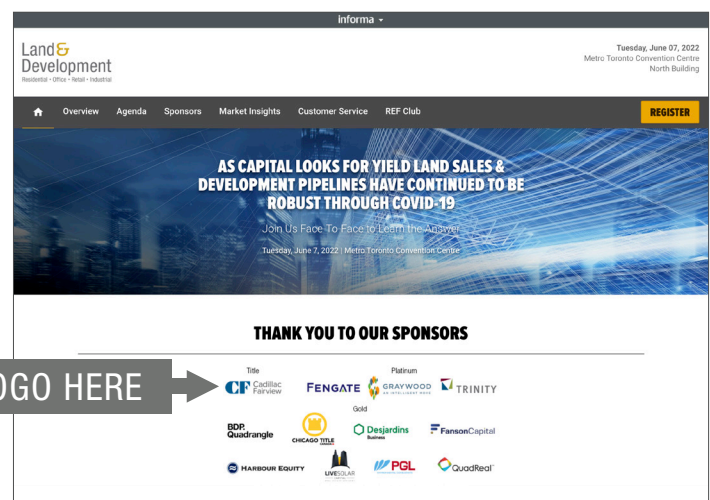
informa

Land & Development
Residential • Office • Retail • Industrial

Tuesday, June 07, 2022
Metro Toronto Convention Centre
North Building

Overview Agenda Sponsors Market Insights Customer Service REF Club

REGISTER

AS CAPITAL LOOKS FOR YIELD LAND SALES & DEVELOPMENT PIPELINES HAVE CONTINUED TO BE ROBUST THROUGH COVID-19

Join Us Face To Face to Learn the Answer

Tuesday, June 7, 2022 | Metro Toronto Convention Centre

THANK YOU TO OUR SPONSORS

OGO HERE

Title
CF Cadillac Fairview

Platinum
FENGATE GRAYWOOD TRINITY

Gold
BDP. Quadrangle CHICAGO TITLE Desjardins FansonCapital

HARBOUR EQUITY LIVESOLAR PGL QuadReal